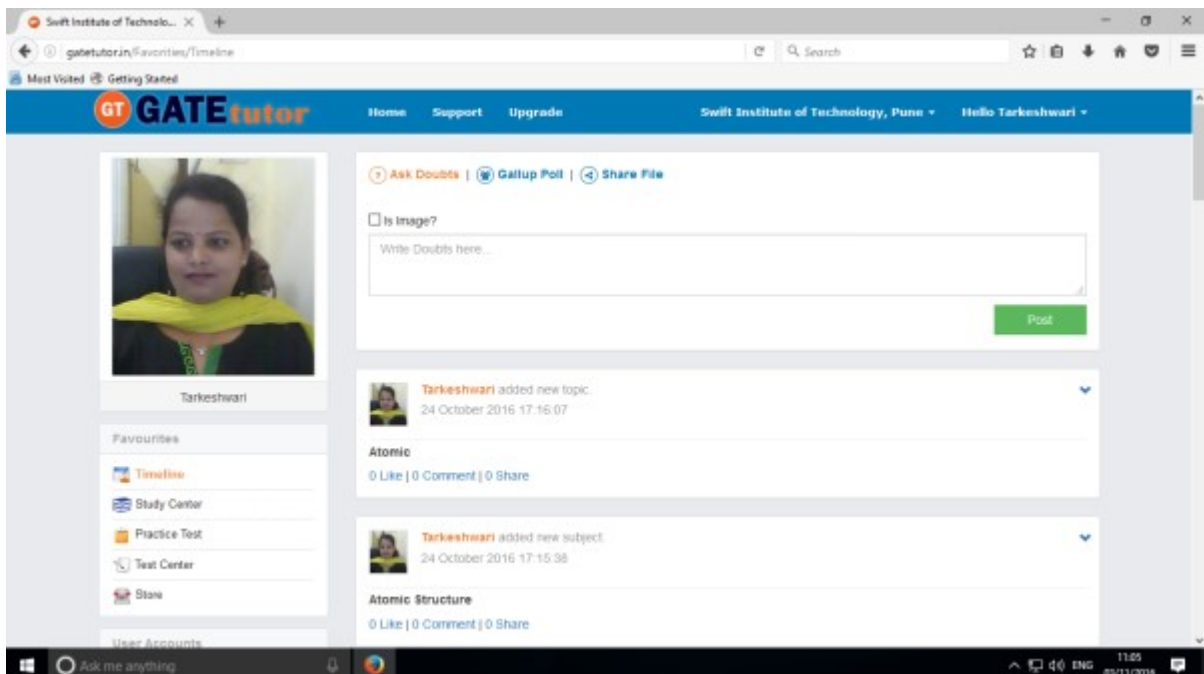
Swift Institute of Technolo... ×

gatetutor.in/Favorities/Timeline

Search

Most Visited Getting Started

GT GATEtutor

Home Support Upgrade

Swift Institute of Technology, Pune ▾ Hello Tarkeshwari ▾

Tarkeshwari

Favourites

Timeline

Study Center

Practice Test

Test Center

Store

User Accounts

Ask Doubts | Gallup Poll | Share File

Is Image?

Write Doubts here...

Post

Tarkeshwari added new topic.
24 October 2016 17:16:07

Atomic

0 Like | 0 Comment | 0 Share

Tarkeshwari added new subject.
24 October 2016 17:15:38

Atomic Structure

0 Like | 0 Comment | 0 Share

Ask me anything

ENG 11:05 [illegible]